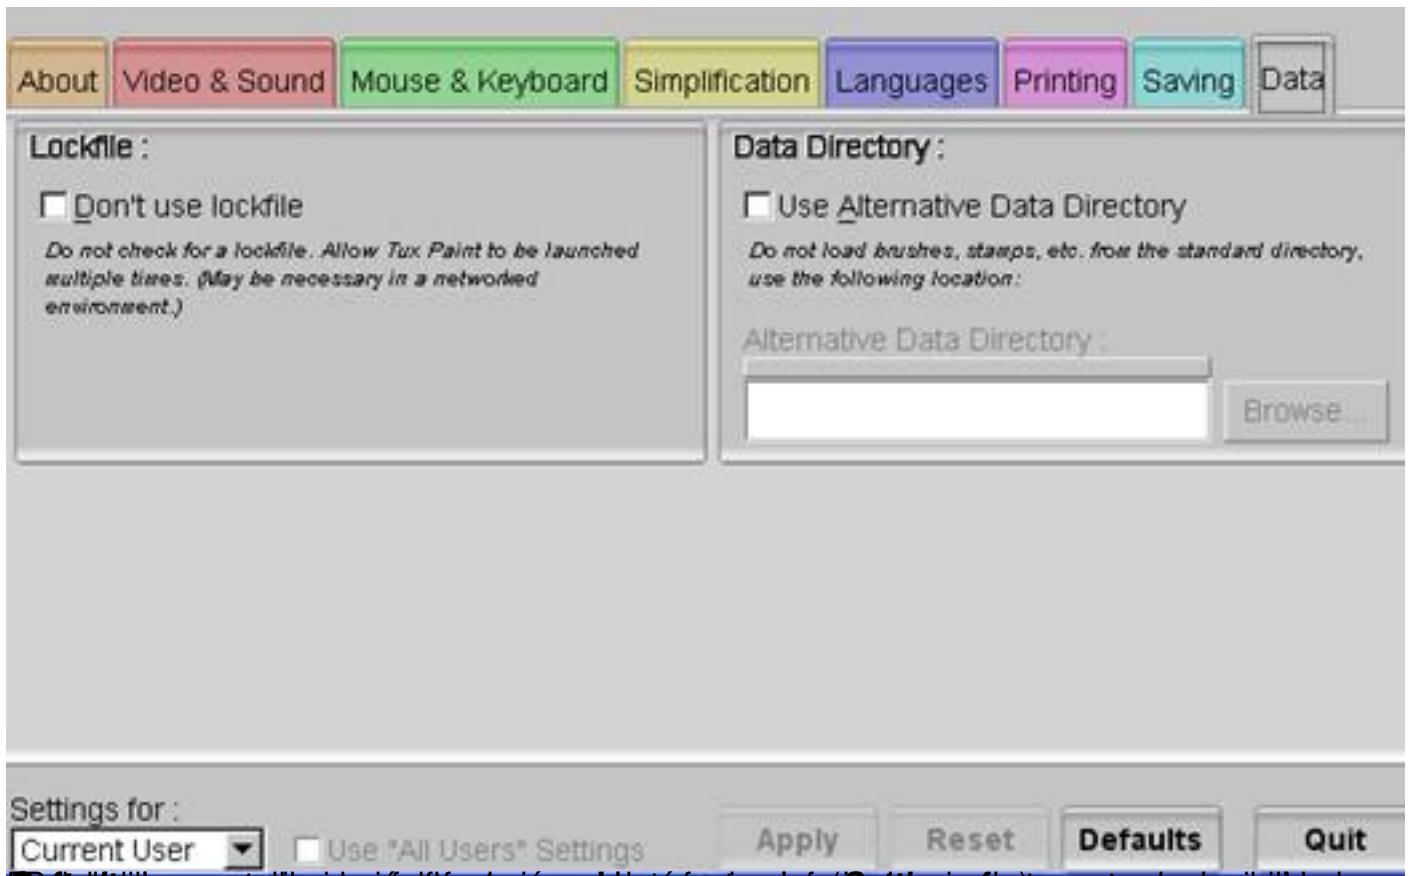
About | Video & Sound | Mouse & Keyboard | Simplification | Languages | Printing | Saving | Data

Lockfile :

Don't use lockfile

Do not check for a lockfile. Allow Tux Paint to be launched multiple times. (May be necessary in a networked environment.)

Data Directory :

Use Alternative Data Directory

Do not load brushes, stamps, etc. from the standard directory, use the following location:

Alternative Data Directory :

Browse...

Settings for :

Current User

Use "All Users" Settings

Apply | Reset | Defaults | Quit

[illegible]